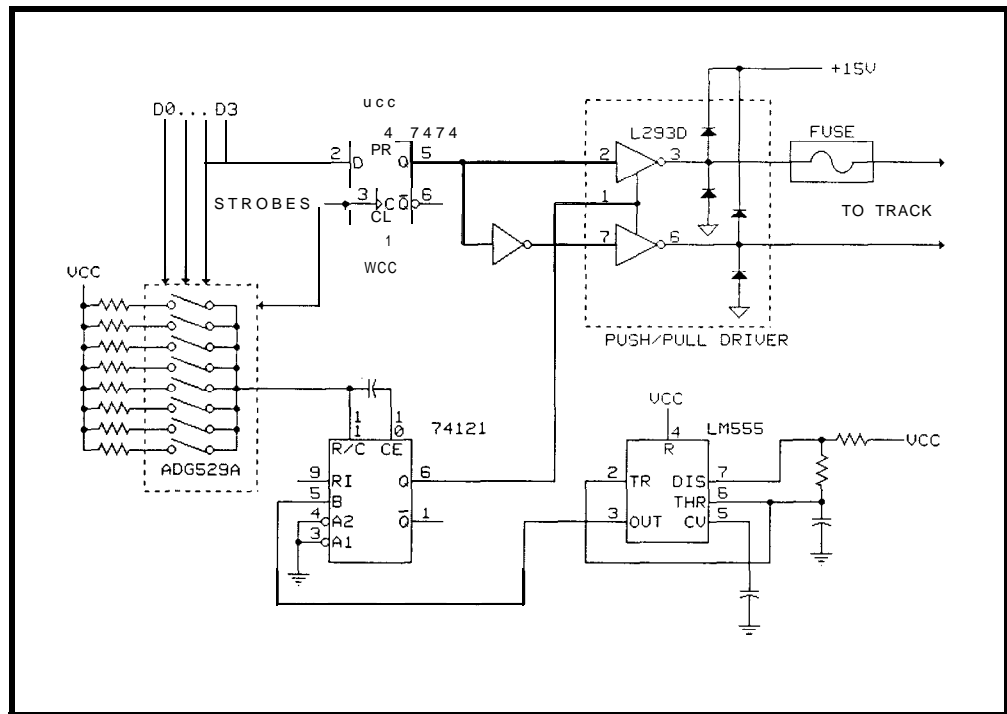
D0...D3

ucc

4 7474

PR

2 D

Q 5

STROBES

3 CO

CL

$\bar{Q}$ 6

1

WCC

+15V

L293D

2

3

1

7

6

FUSE

TO TRACK

PUSH/PULL DRIVER

VCC

ADG529A

11

10

R/C CE

74121

9 RI

5 B

4 A2

3 A1

Q 6

$\bar{Q}$ 1

VCC

4

R

LM555

2 TR

3 OUT

DIS 7

THR 6

CV 5

VCC